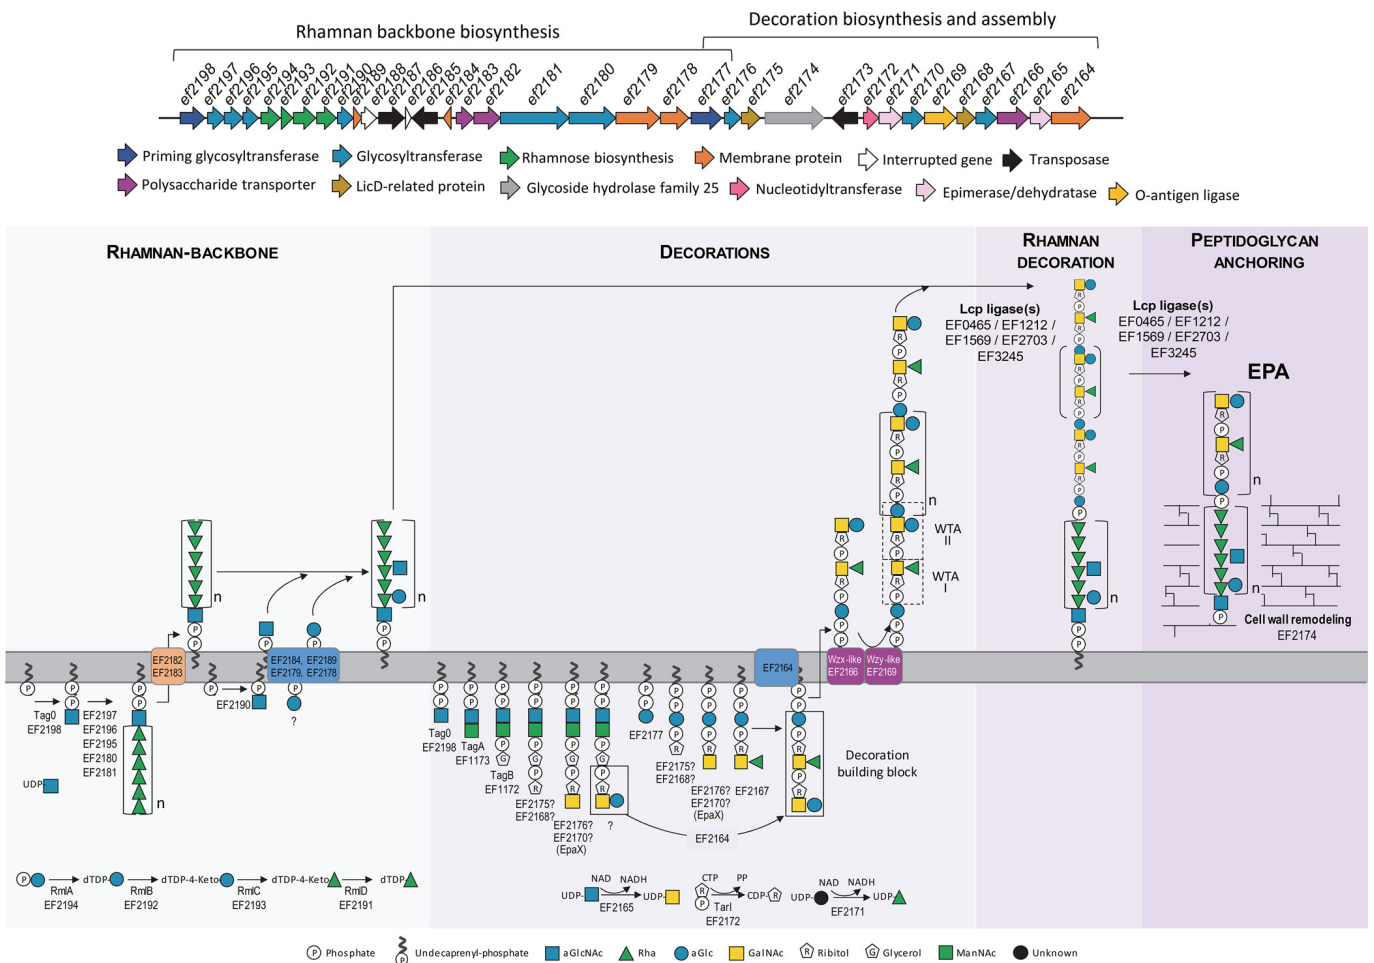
Rhamnan backbone biosynthesis

Decoration biosynthesis and assembly

ef2198 ef2197 ef2196 ef2195 ef2194 ef2193 ef2192 ef2191 ef2190 ef2189 ef2188 ef2187 ef2186 ef2185 ef2184 ef2183 ef2182 ef2181 ef2180 ef2179 ef2178 ef2177 ef2176 ef2175 ef2174 ef2173 ef2172 ef2171 ef2170 ef2169 ef2168 ef2167 ef2166 ef2165 ef2164

Priming glycosyltransferase
Glycosyltransferase
Rhamnose biosynthesis
Membrane protein
Interrupted gene
Transposase
Polysaccharide transporter
LicD-related protein
Glycoside hydrolase family 25
Nucleotidyltransferase
Epimerase/dehydratase
O-antigen ligase

RHAMNAN-BACKBONE

DECORATIONS

RHAMNAN DECORATION

PEPTIDOGLYCAN ANCHORING

Lcp ligase(s)
EF0465 / EF1212 / EF1569 / EF2703 / EF3245

Lcp ligase(s)
EF0465 / EF1212 / EF1569 / EF2703 / EF3245

EPA

n

n

n

n

n

n

WTA II

WTA I

Cell wall remodeling
EF2174

EF2182
EF2183

EF2184, EF2189
EF2179, EF2178

EF2164

Wzx-like
EF2166

Wzy-like
EF2169

P
P P

Tag0
EF2198

EF2197
EF2196
EF2195
EF2180
EF2181

UDP

EF2190

?

Tag0
EF2198

TagA
EF1173

G
TagB
EF1172

G
R
EF2175?
EF2168?

EF2176?
EF2170?
(EpaX)

?

EF2177

R
EF2175?
EF2168?

R
EF2176?
EF2170?
(EpaX)

R
EF2167

Decoration building block

EF2164

P
RmlA
EF2194

dTDP-
RmlB
EF2192

dTDP-4-Keto-
RmlC
EF2193

dTDP-4-Keto-
RmlD
EF2191

dTDP-

NAD NADH
UDP- UDP-
EF2165

CTP PP
R
P
TarI
EF2172
CDP-R

NAD NADH
UDP- UDP-
EF2171

P Phosphate
Undecaprenyl-phosphate
aGlcNAc
Rha
aGlc
GalNAc
R Ribitol
G Glycerol
ManNAc
Unknown